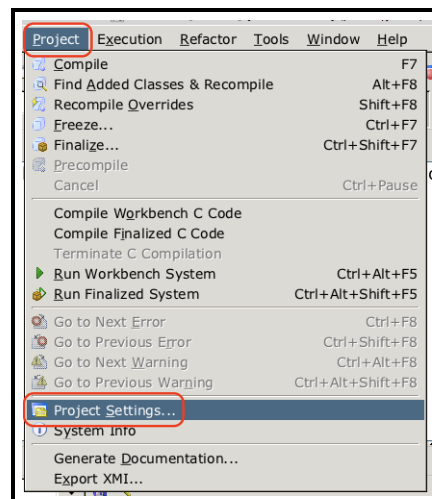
Project Execution Refactor Tools Window Help

Compile F7
Find Added Classes & Recompile Alt+F8
Recompile Overrides Shift+F8
Freeze... Ctrl+F7
Finalize... Ctrl+Shift+F7
Precompile
Cancel Ctrl+Pause

Compile Workbench C Code
Compile Finalized C Code
Terminate C Compilation
Run Workbench System Ctrl+Alt+F5
Run Finalized System Ctrl+Alt+Shift+F5

Go to Next Error Ctrl+F8
Go to Previous Error Ctrl+Shift+F8
Go to Next Warning Ctrl+Alt+F8
Go to Previous Warning Ctrl+Alt+Shift+F8

Project Settings...
System Info

Generate Documentation...
Export XMI...